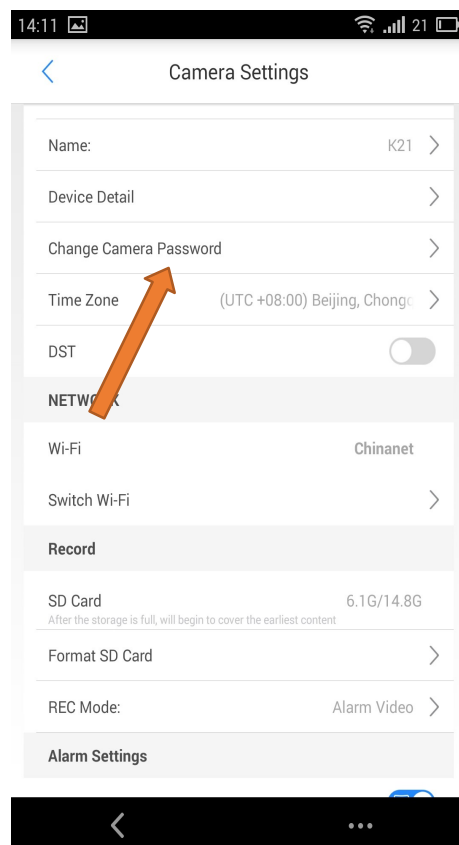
14:11 21

Camera Settings

Name: K21

Device Detail

Change Camera Password

Time Zone (UTC +08:00) Beijing, Chongc

DST

NETW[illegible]K

Wi-Fi Chinanet

Switch Wi-Fi

Record

SD Card 6.1G/14.8G
After the storage is full, will begin to cover the earliest content

Format SD Card

REC Mode: Alarm Video

Alarm Settings